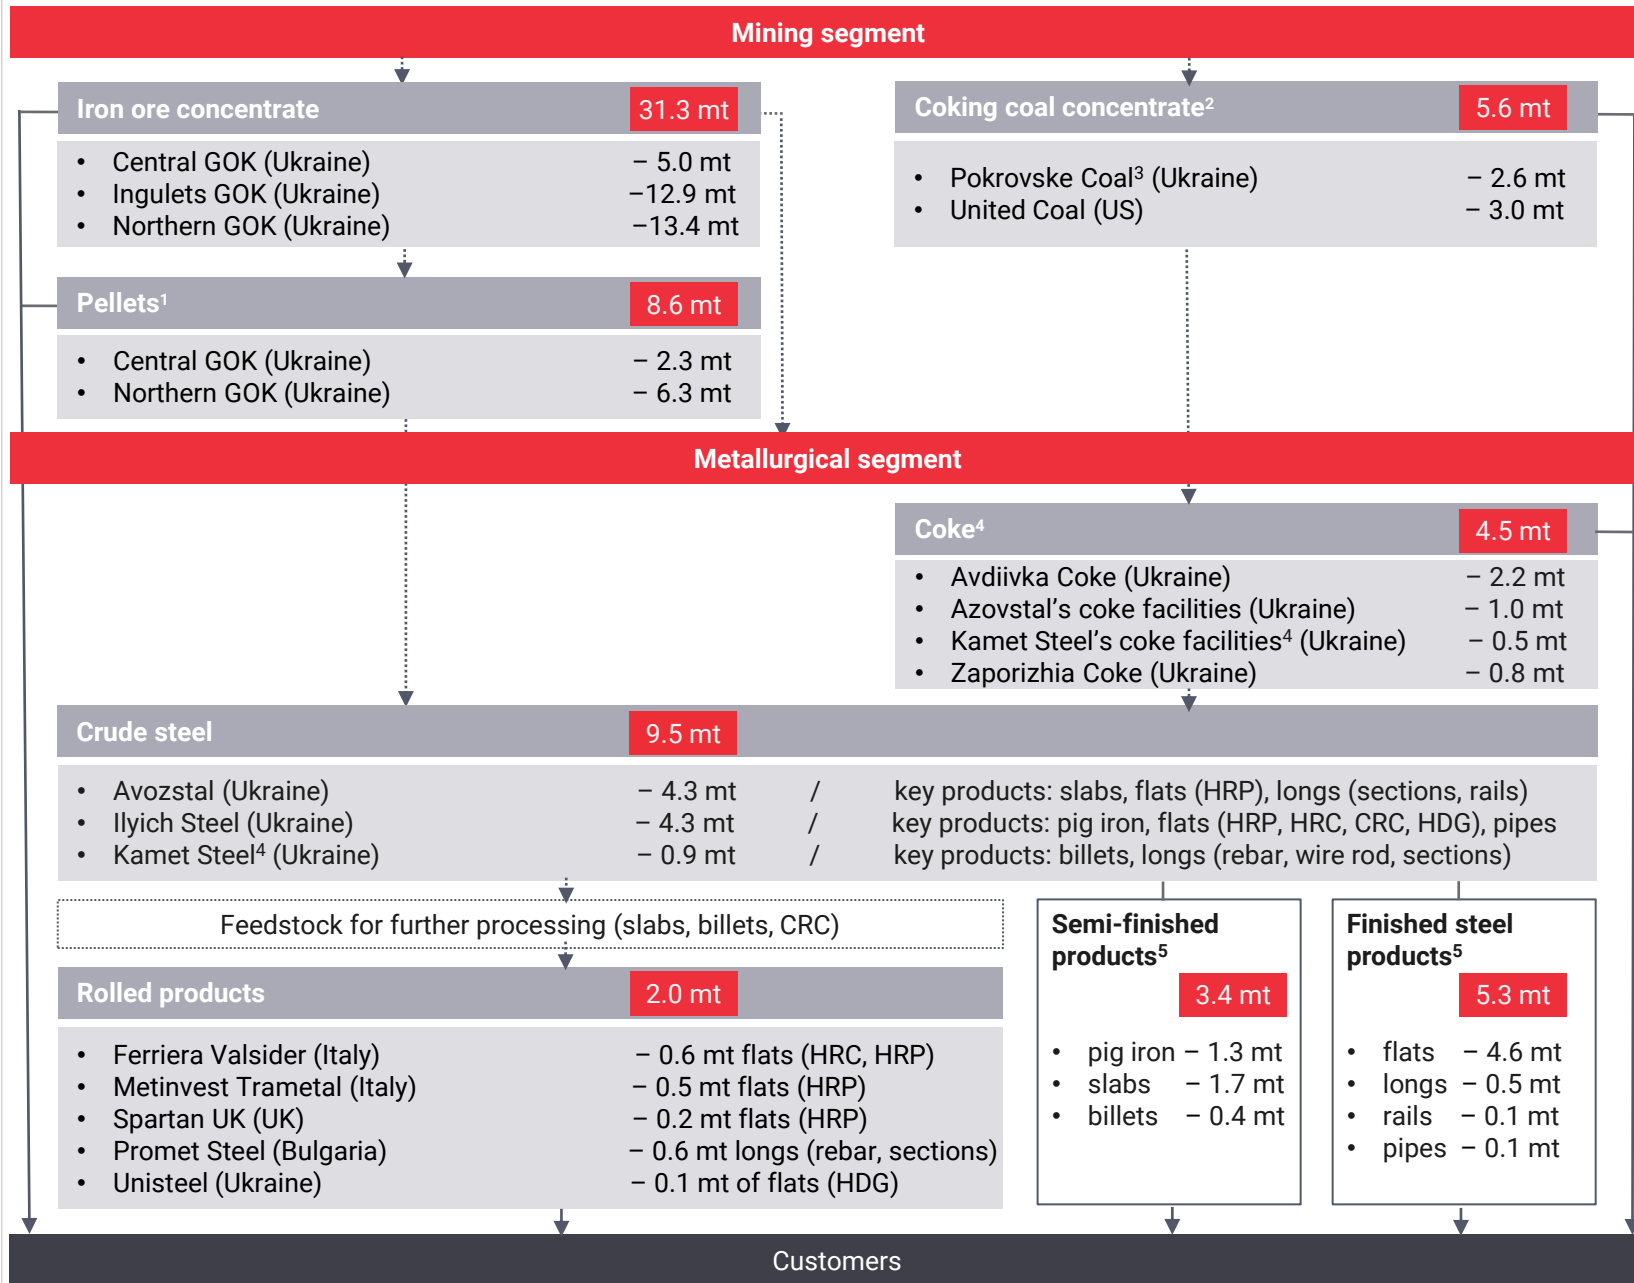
Mining segment

Iron ore concentrate 31.3 mt
- Central GOK (Ukraine) – 5.0 mt
- Ingulets GOK (Ukraine) –12.9 mt
- Northern GOK (Ukraine) –13.4 mt

Coking coal concentrate$^2$ 5.6 mt
- Pokrovske Coal$^3$ (Ukraine) – 2.6 mt
- United Coal (US) – 3.0 mt

Pellets$^1$ 8.6 mt
- Central GOK (Ukraine) – 2.3 mt
- Northern GOK (Ukraine) – 6.3 mt

Metallurgical segment

Coke$^4$ 4.5 mt
- Avdiivka Coke (Ukraine) – 2.2 mt
- Azovstal's coke facilities (Ukraine) – 1.0 mt
- Kamet Steel's coke facilities$^4$ (Ukraine) – 0.5 mt
- Zaporizhia Coke (Ukraine) – 0.8 mt

Crude steel 9.5 mt
- Avozstal (Ukraine) – 4.3 mt / key products: slabs, flats (HRP), longs (sections, rails)
- Ilyich Steel (Ukraine) – 4.3 mt / key products: pig iron, flats (HRP, HRC, CRC, HDG), pipes
- Kamet Steel$^4$ (Ukraine) – 0.9 mt / key products: billets, longs (rebar, wire rod, sections)

Feedstock for further processing (slabs, billets, CRC)

Rolled products 2.0 mt
- Ferriera Valsider (Italy) – 0.6 mt flats (HRC, HRP)
- Metinvest Trametal (Italy) – 0.5 mt flats (HRP)
- Spartan UK (UK) – 0.2 mt flats (HRP)
- Promet Steel (Bulgaria) – 0.6 mt longs (rebar, sections)
- Unisteel (Ukraine) – 0.1 mt of flats (HDG)

Semi-finished products$^5$ 3.4 mt
- pig iron – 1.3 mt
- slabs – 1.7 mt
- billets – 0.4 mt

Finished steel products$^5$ 5.3 mt
- flats – 4.6 mt
- longs – 0.5 mt
- rails – 0.1 mt
- pipes – 0.1 mt

Customers